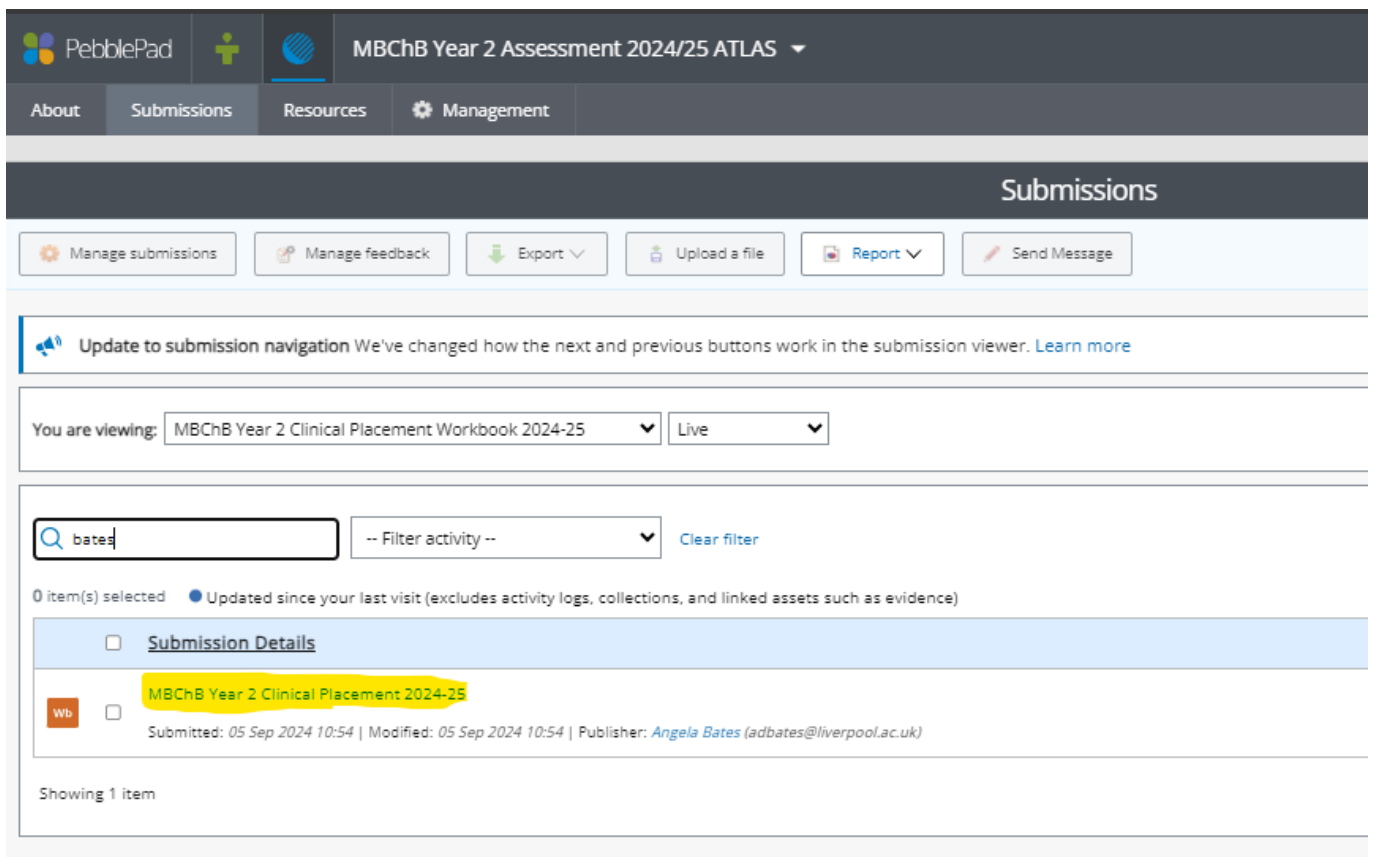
PebblePad MBChB Year 2 Assessment 2024/25 ATLAS

About Submissions Resources Management

Submissions

Manage submissions Manage feedback Export Upload a file Report Send Message

Update to submission navigation We've changed how the next and previous buttons work in the submission viewer. Learn more

You are viewing: MBChB Year 2 Clinical Placement Workbook 2024-25 Live

bates -- Filter activity -- Clear filter

0 item(s) selected Updated since your last visit (excludes activity logs, collections, and linked assets such as evidence)

Submission Details

Wb MBChB Year 2 Clinical Placement 2024-25

Submitted: 05 Sep 2024 10:54 | Modified: 05 Sep 2024 10:54 | Publisher: Angela Bates (adbates@liverpool.ac.uk)

Showing 1 item